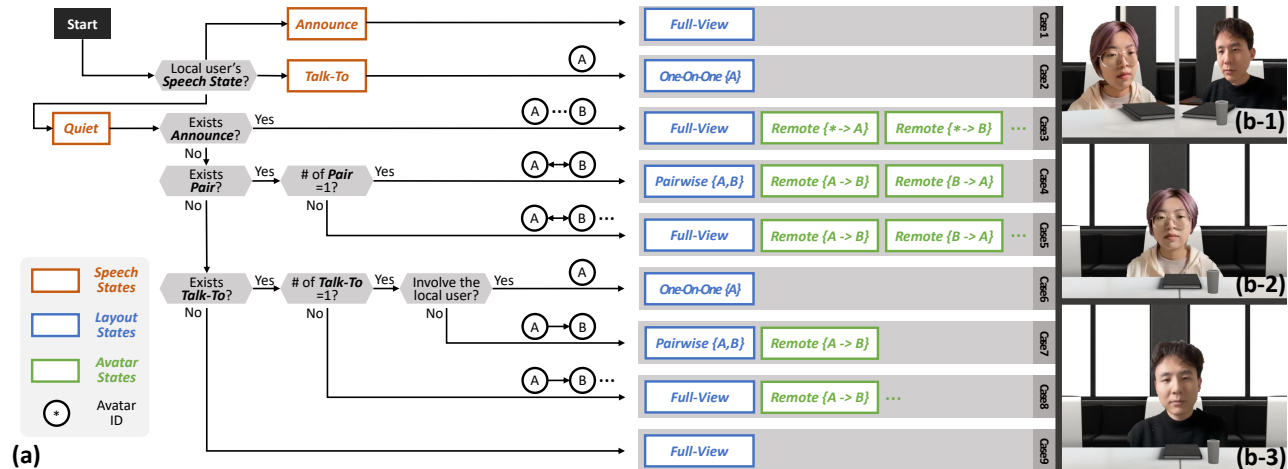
Start

Announce

Local user's Speech State?

Talk-To

Quiet

Exists Announce?

Yes

No

Exists Pair?

Yes

# of Pair =1?

Yes

No

No

Exists Talk-To?

Yes

# of Talk-To =1?

Yes

Involve the local user?

Yes

No

No

No

Speech States

Layout States

Avatar States

* Avatar ID

(a)

A

A ··· B

A ↔ B

A ↔ B ···

A

A → B

A → B ···

Full-View

Case1

One-On-One {A}

Case2

Full-View | Remote {* -> A} | Remote {* -> B} ···

Case3

Pairwise {A,B} | Remote {A -> B} | Remote {B -> A}

Case4

Full-View | Remote {A -> B} | Remote {B -> A} ···

Case5

One-On-One {A}

Case6

Pairwise {A,B} | Remote {A -> B}

Case7

Full-View | Remote {A -> B} ···

Case8

Full-View

Case9

(b-1)

(b-2)

(b-3)